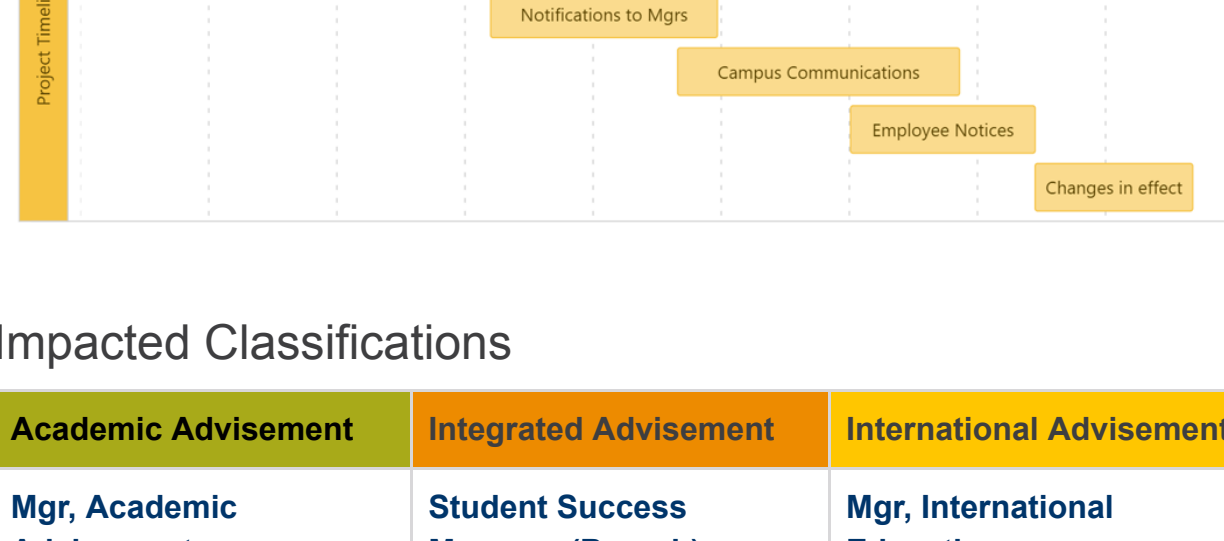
Project Timeli

Notifications to Mgrs

Campus Communications

Employee Notices

Changes in effect

mpacted Classifications

| Academic Advisement | Integrated Advisement | International Advisement |
|---|---|---|
| Mgr, Academic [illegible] | Student Success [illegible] | Mgr, International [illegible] |